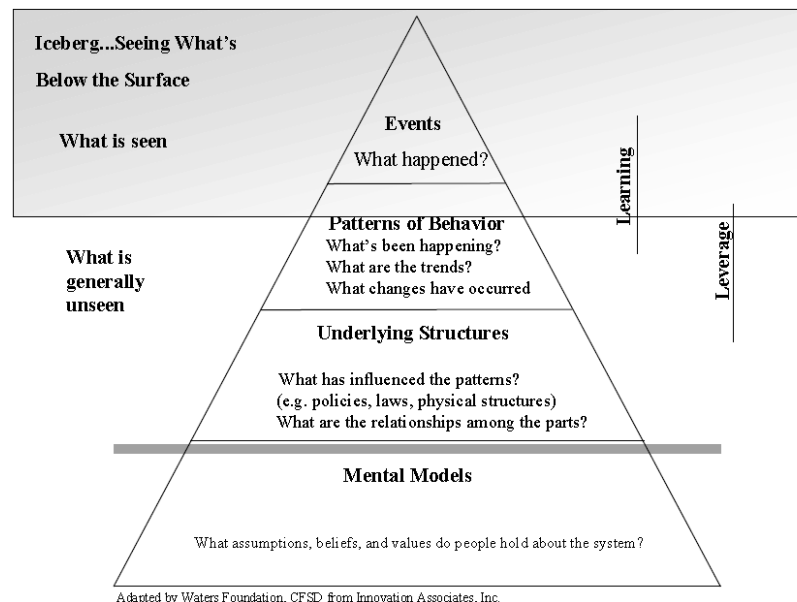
Iceberg...Seeing What's Below the Surface

What is seen

Events
What happened?

Learning

Patterns of Behavior
What's been happening?
What are the trends?
What changes have occurred

What is generally unseen

Leverage

Underlying Structures

What has influenced the patterns?
(e.g. policies, laws, physical structures)
What are the relationships among the parts?

Mental Models

What assumptions, beliefs, and values do people hold about the system?

Adapted by Waters Foundation, CFSD from Innovation Associates, Inc.